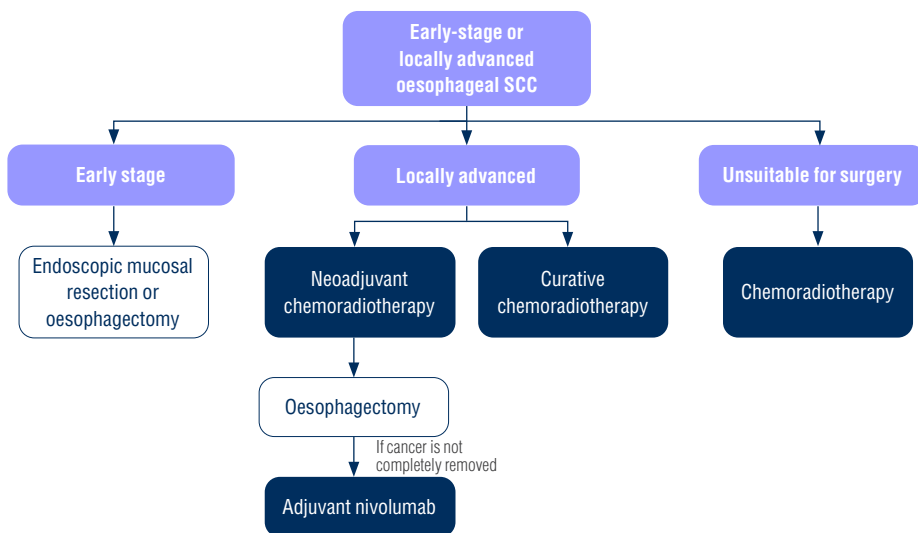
Early-stage or locally advanced oesophageal SCC

Early stage

Locally advanced

Unsuitable for surgery

Endoscopic mucosal resection or oesophagectomy

Neoadjuvant chemoradiotherapy

Curative chemoradiotherapy

Chemoradiotherapy

Oesophagectomy

If cancer is not completely removed

Adjuvant nivolumab